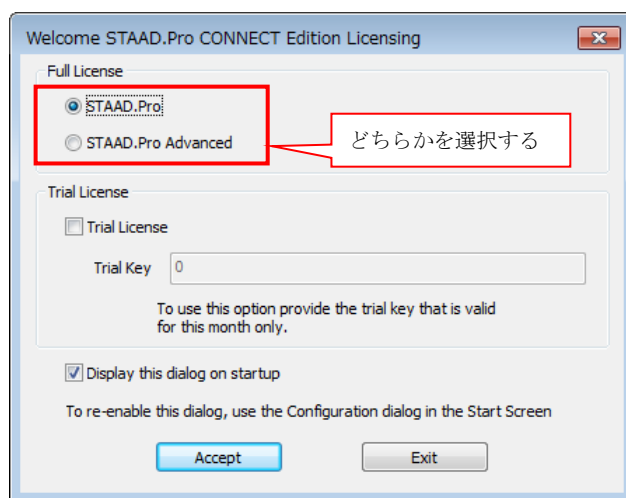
Welcome STAAD.Pro CONNECT Edition Licensing

Full License

STAAD.Pro

STAAD.Pro Advanced

どちらかを選択する

Trial License

Trial License

Trial Key 0

To use this option provide the trial key that is valid for this month only.

Display this dialog on startup

To re-enable this dialog, use the Configuration dialog in the Start Screen

Accept

Exit